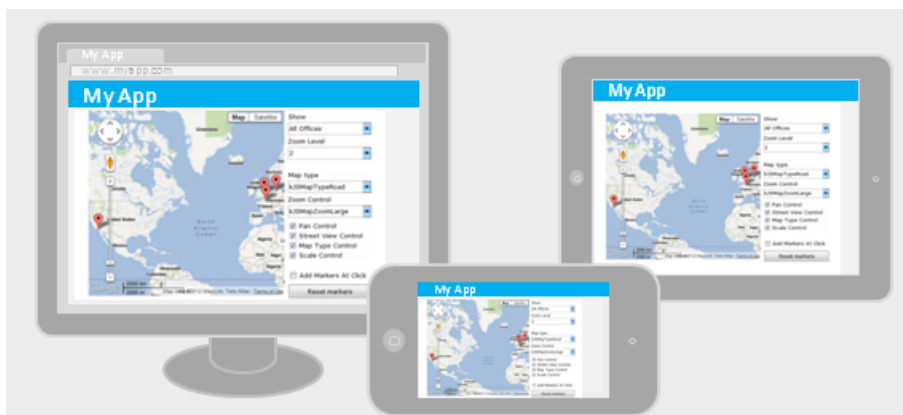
My App
www.myapp.com
My App
Map Satellite
Show
All Offices
Zoom Level
2
Map type
k3SMapTypeRoad
Zoom Control
k3SMapZoomLarge
Pan Control
Street View Control
Map Type Control
Scale Control
Add Markers At Click
Reset markers
Terms of Use

My App
Map Satellite
Show
All Offices
Zoom Level
2
Map type
k3SMapTypeRoad
Zoom Control
k3SMapZoomLarge
Pan Control
Street View Control
Map Type Control
Scale Control
Add Markers At Click
Reset markers

My App
Show
All Offices
Zoom Level
Map type
Zoom Control
Pan Control
Street View Control
Map Type Control
Scale Control
Add Markers At Click
Reset markers